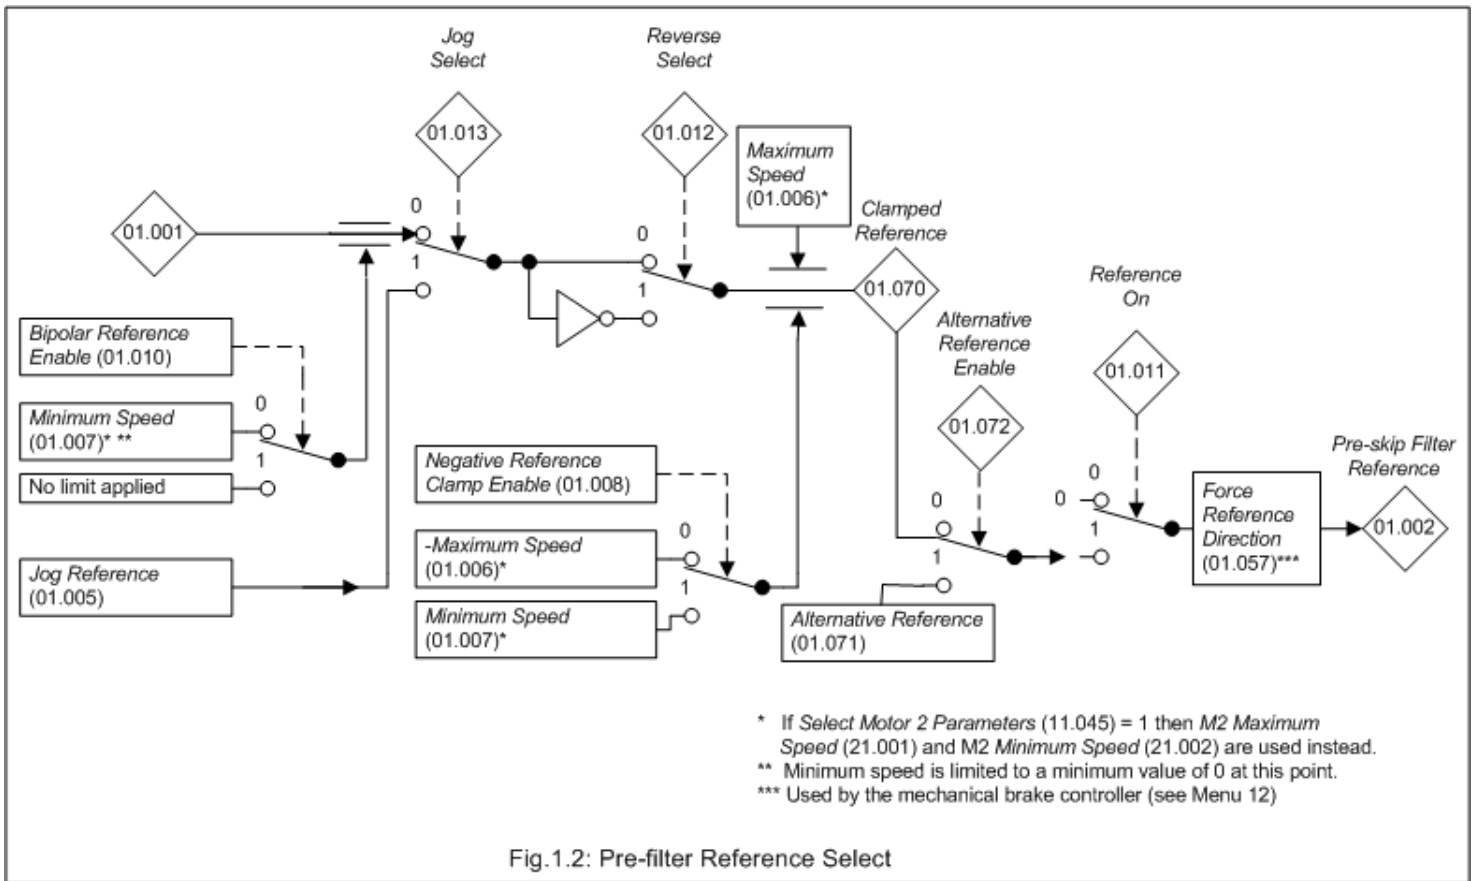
Jog Select

01.013

Reverse Select

01.012

Maximum Speed (01.006)*

Clamped Reference

01.001

0

1

0

1

01.070

Reference On

Bipolar Reference Enable (01.010)

Alternative Reference Enable

01.011

0

Minimum Speed (01.007)* **

1

No limit applied

01.072

Negative Reference Clamp Enable (01.008)

0

Pre-skip Filter Reference

0

0

Force Reference Direction (01.057)***

1

01.002

-Maximum Speed (01.006)*

0

1

Jog Reference (01.005)

1

Minimum Speed (01.007)*

Alternative Reference (01.071)

* If Select Motor 2 Parameters (11.045) = 1 then M2 Maximum Speed (21.001) and M2 Minimum Speed (21.002) are used instead.
** Minimum speed is limited to a minimum value of 0 at this point.
*** Used by the mechanical brake controller (see Menu 12)

Fig.1.2: Pre-filter Reference Select